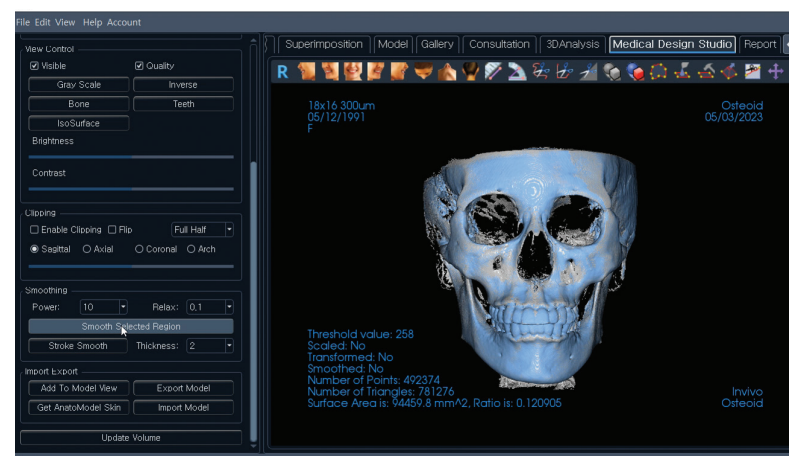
File Edit View Help Account

View Control
☑ Visible ☑ Quality
Gray Scale
Inverse
Bone
Teeth
IsoSurface
Brightness
Contrast

Clipping
☐ Enable Clipping ☐ Flip
Full Half
◉ Sagittal ○ Axial ○ Coronal ○ Arch

Smoothing
Power: 10
Relax: 0.1
Smooth Selected Region
Stroke Smooth
Thickness: 2

Import Export
Add To Model View
Export Model
Get AnatoModel Skin
Import Model

Update Volume

Superimposition | Model | Gallery | Consultation | 3DAnalysis | Medical Design Studio | Report

R

18x16 300um
05/12/1991
F

Osteoid
05/03/2023

Threshold value: 258
Scaled: No
Transformed: No
Smoothed: No
Number of Points: 492374
Number of Triangles: 781276
Surface Area is: 94459.8 mm^2, Ratio is: 0.120905

Invivo
Osteoid